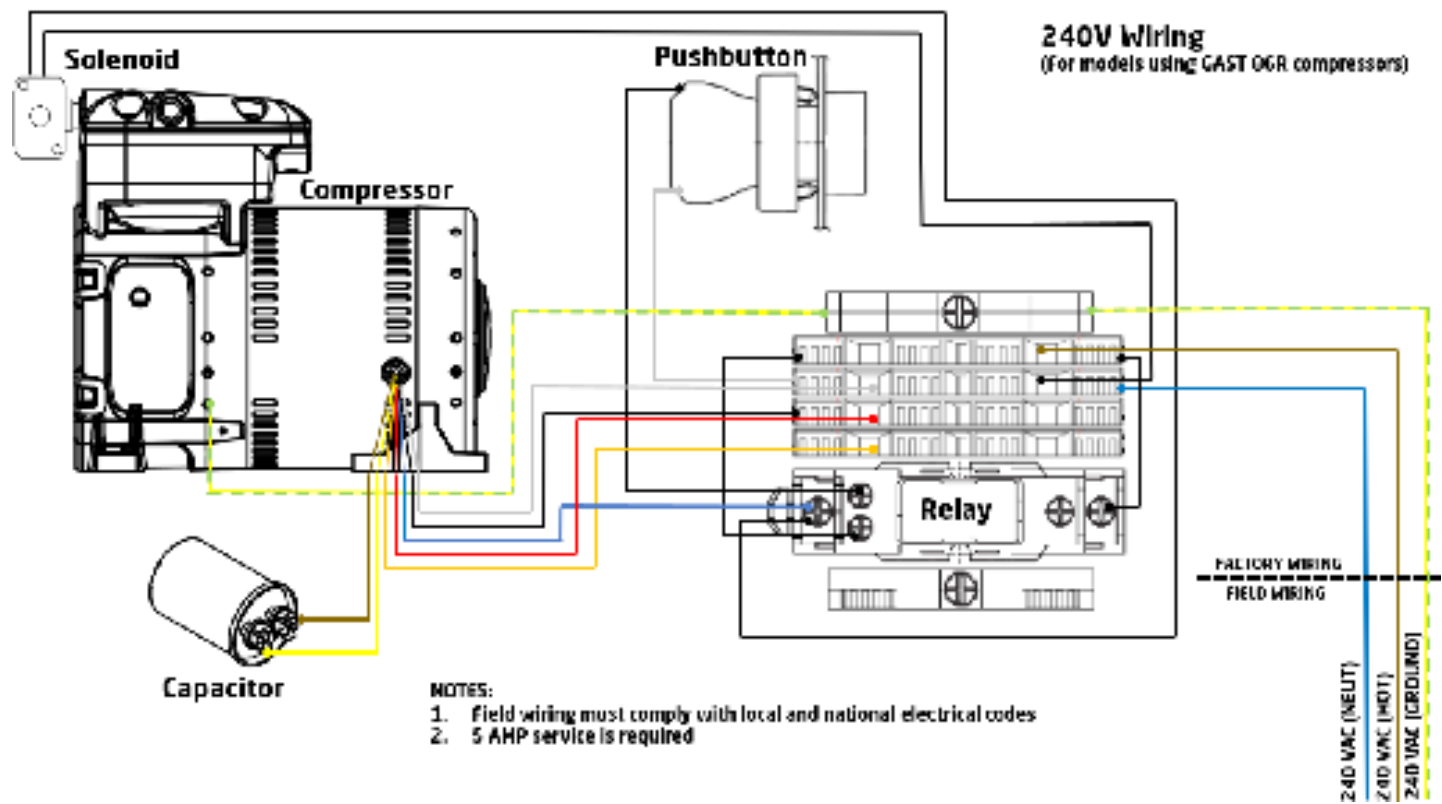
240V Wiring
(For models using GAST OGR compressors)

Solenoid

Pushbutton

Compressor

Relay

FACTORY WIRING

FIELD WIRING

Capacitor

NOTES:
1. Field wiring must comply with local and national electrical codes
2. 5 AHP service is required

240 VAC (NEUT)
240 VAC (HOT)
240 VAC (GROUND)